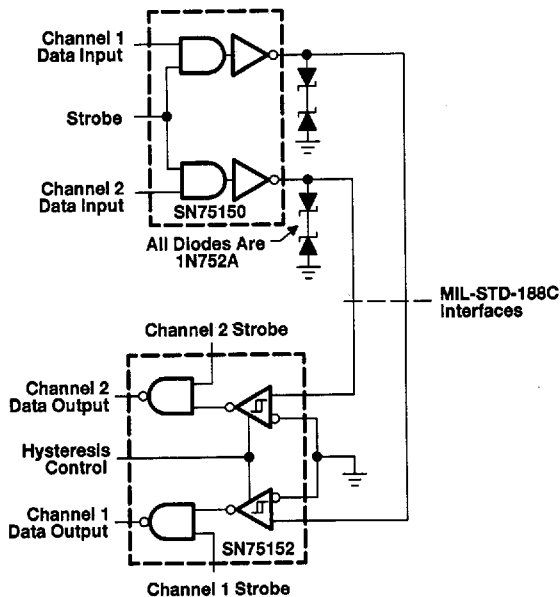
Channel 1 Data Input

Strobe

Channel 2 Data Input

SN75150

All Diodes Are 1N752A

MIL-STD-188C Interfaces

Channel 2 Strobe

Channel 2 Data Output

Hysteresis Control

Channel 1 Data Output

SN75152

Channel 1 Strobe